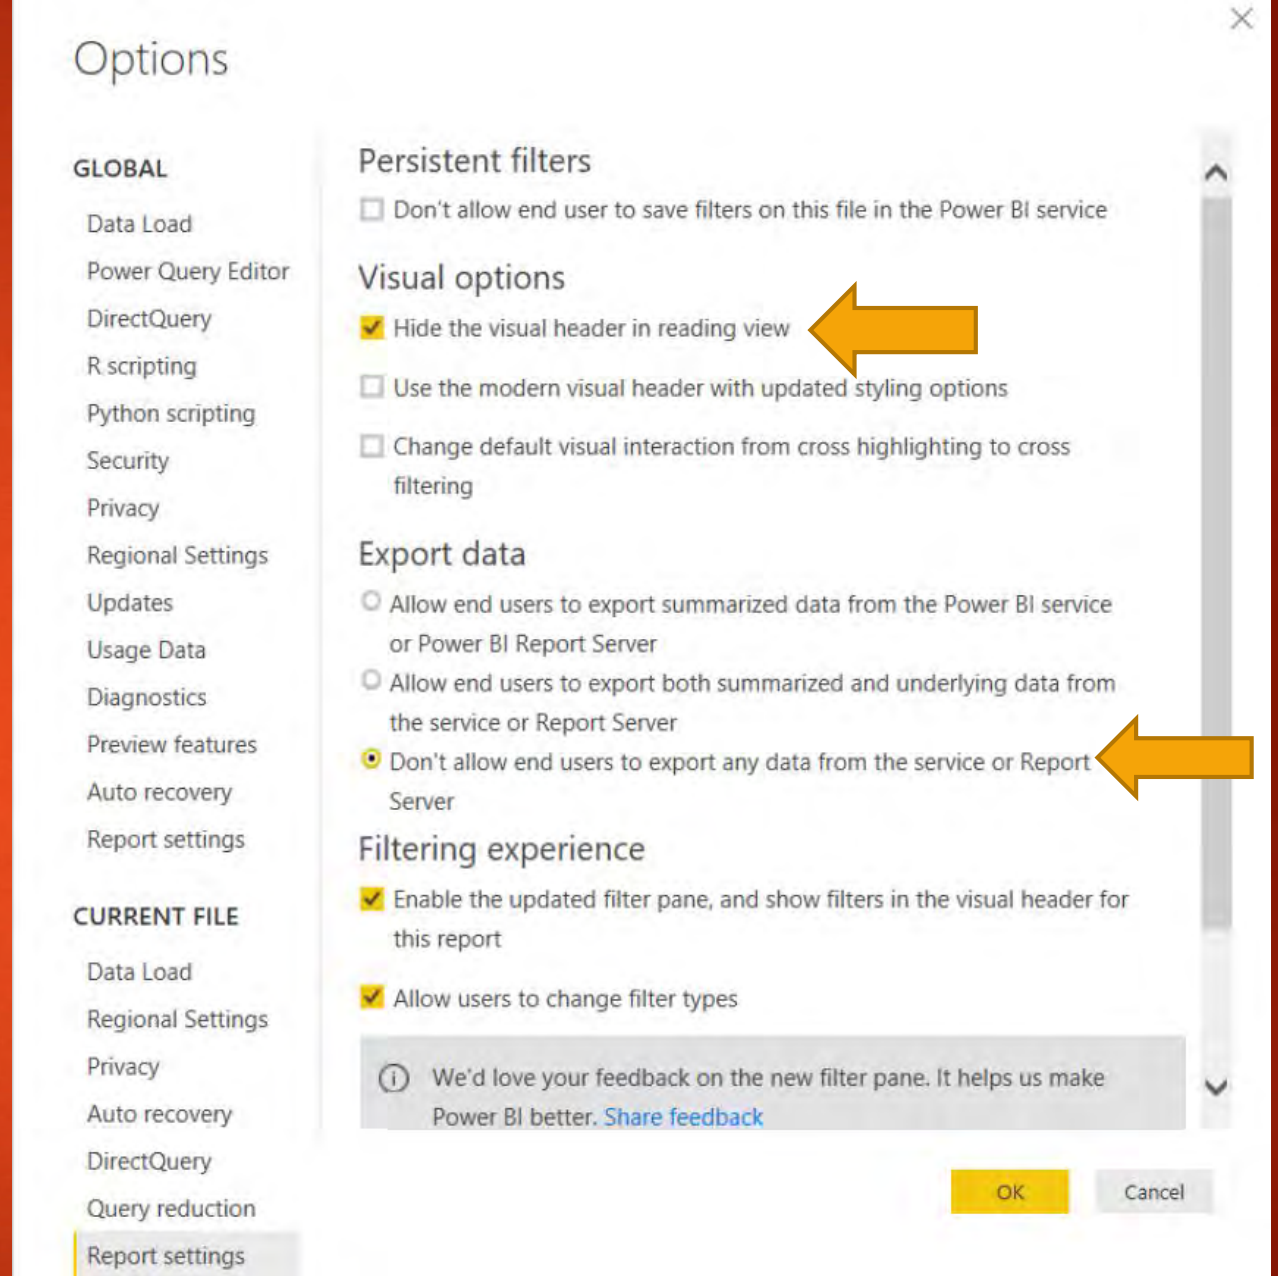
Options

GLOBAL

Data Load
Power Query Editor
DirectQuery
R scripting
Python scripting
Security
Privacy
Regional Settings
Updates
Usage Data
Diagnostics
Preview features
Auto recovery
Report settings

CURRENT FILE

Data Load
Regional Settings
Privacy
Auto recovery
DirectQuery
Query reduction
Report settings

Persistent filters

Don't allow end user to save filters on this file in the Power BI service

Visual options

Hide the visual header in reading view

Use the modern visual header with updated styling options

Change default visual interaction from cross highlighting to cross filtering

Export data

Allow end users to export summarized data from the Power BI service or Power BI Report Server

Allow end users to export both summarized and underlying data from the service or Report Server

Don't allow end users to export any data from the service or Report Server

Filtering experience

Enable the updated filter pane, and show filters in the visual header for this report

Allow users to change filter types

We'd love your feedback on the new filter pane. It helps us make Power BI better. Share feedback

OK

Cancel